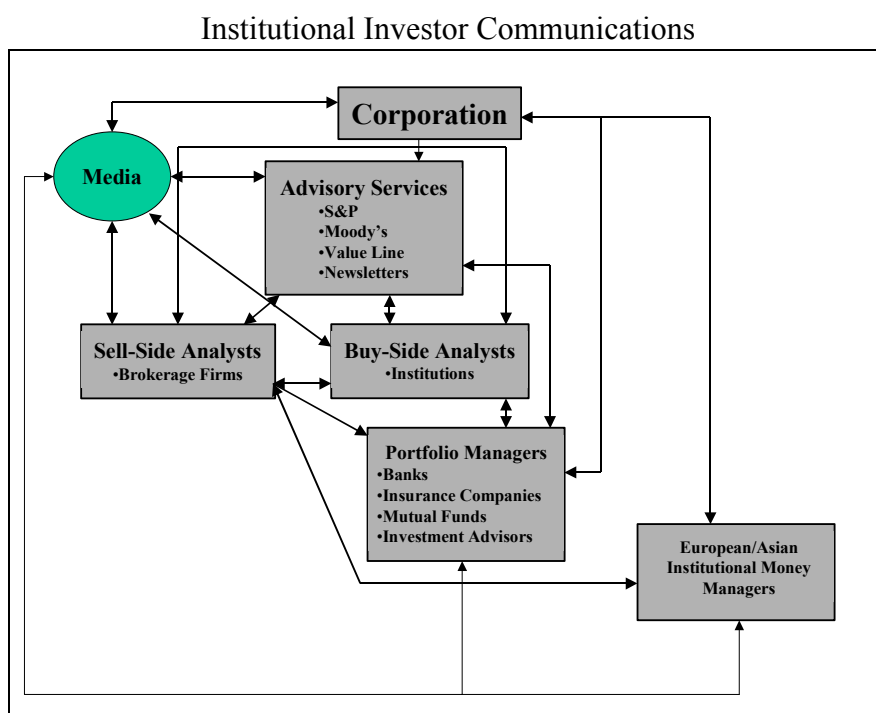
Institutional Investor Communications

Corporation

Media

Advisory Services
•S&P
•Moody's
•Value Line
•Newsletters

Sell-Side Analysts
•Brokerage Firms

Buy-Side Analysts
•Institutions

Portfolio Managers
•Banks
•Insurance Companies
•Mutual Funds
•Investment Advisors

European/Asian Institutional Money Managers